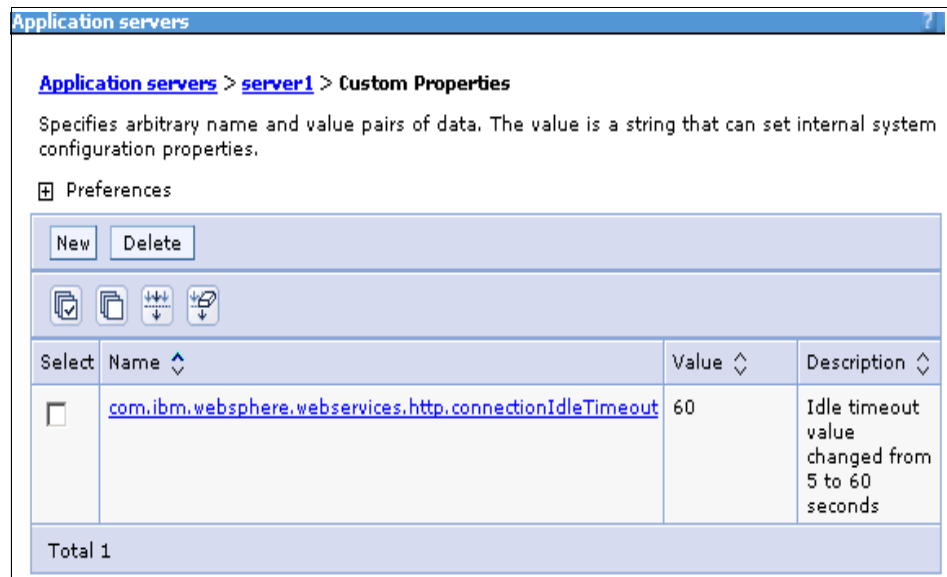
Application servers

Application servers > server1 > Custom Properties

Specifies arbitrary name and value pairs of data. The value is a string that can set internal system configuration properties.

Preferences

New Delete

| Select | Name | Value | Description |
|---|---|---|---|
| | com.ibm.websphere.webservices.http.connectionIdleTimeout | 60 | Idle timeout value changed from 5 to 60 seconds |

Total 1